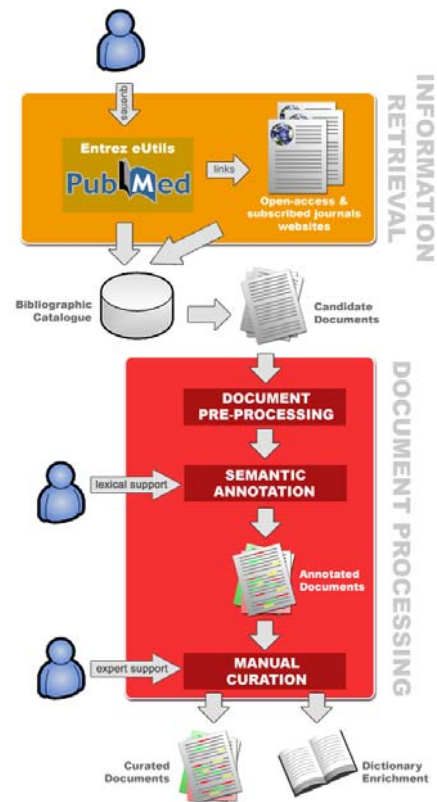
queries

Entrez eUtils

PubMed

links

Open-access & subscribed journals websites

INFORMATION RETRIEVAL

Bibliographic Catalogue

Candidate Documents

DOCUMENT PRE-PROCESSING

lexical support

SEMANTIC ANNOTATION

Annotated Documents

expert support

MANUAL CURATION

DOCUMENT PROCESSING

Curated Documents

Dictionary Enrichment